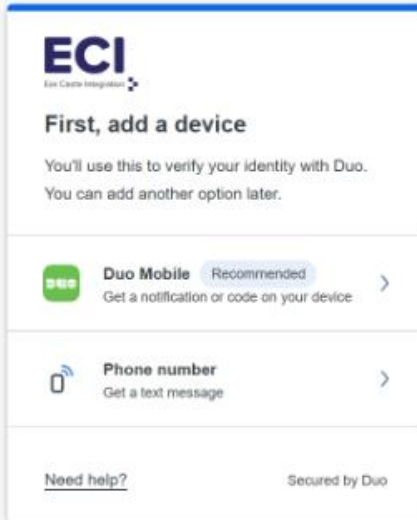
ECI
Eon Castle Integration

First, add a device

You'll use this to verify your identity with Duo. You can add another option later.

DUO
Duo Mobile Recommended
Get a notification or code on your device

Phone number
Get a text message

Need help?

Secured by Duo